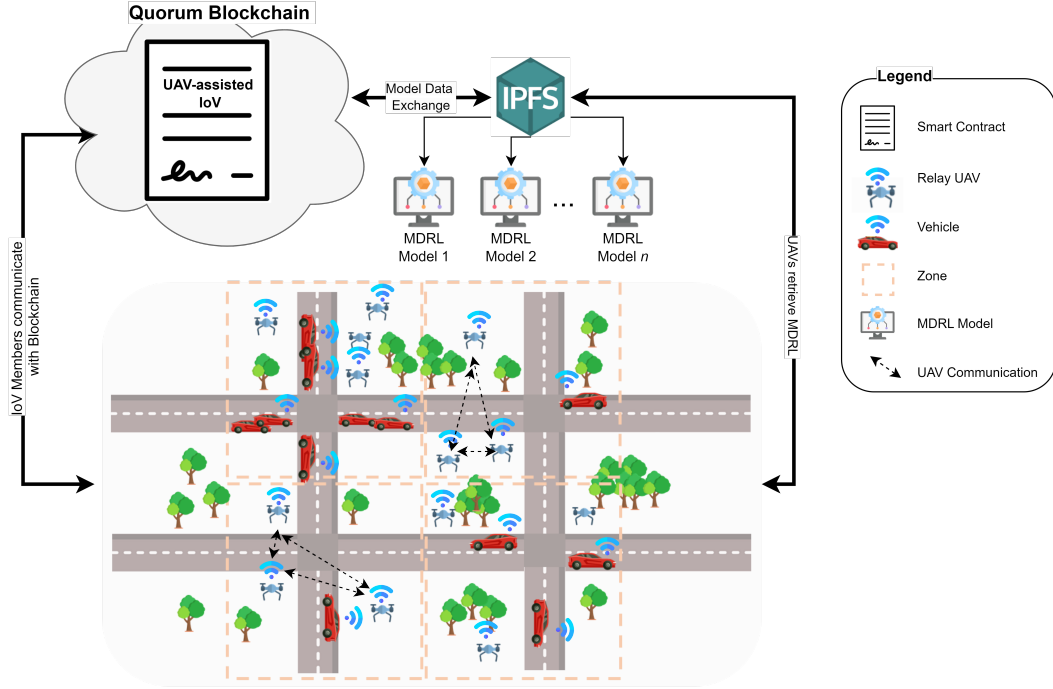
Quorum Blockchain

UAV-assisted IoV

Model Data Exchange

IPFS

MDRL Model 1

MDRL Model 2

...

MDRL Model $n$

IoV Members communicate with Blockchain

UAVs retrieve MDRL

Legend

Smart Contract

Relay UAV

Vehicle

Zone

MDRL Model

UAV Communication